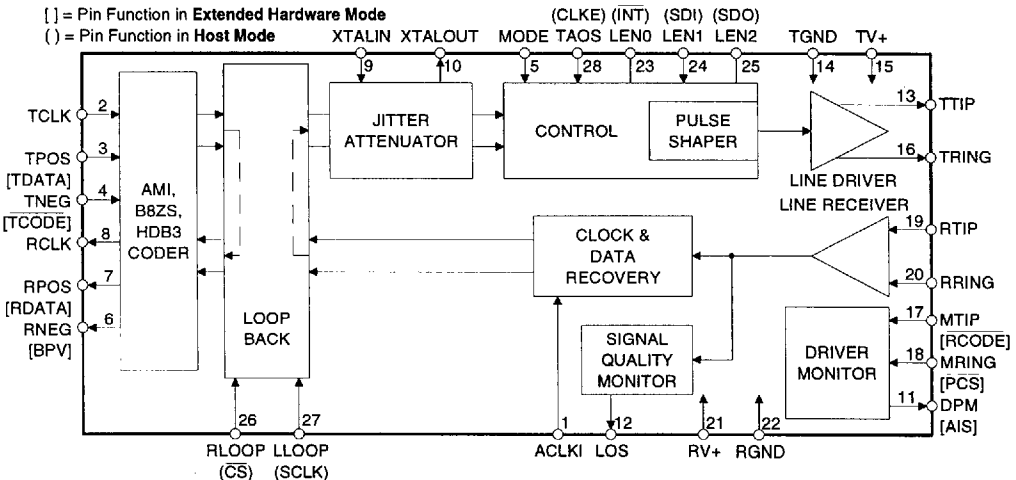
[ ] = Pin Function in **Extended Hardware Mode**
( ) = Pin Function in **Host Mode**

XTALIN 9
XTALOUT 10
MODE 5
(CLKE) TAOS 28
$(\overline{INT})$ LEN0 23
(SDI) LEN1 24
(SDO) LEN2 25
TGND 14
TV+ 15

TCLK 2
TPOS [TDATA] 3
$\overline{TNEG}$ $[\overline{TCODE}]$ 4
RCLK 8
RPOS [RDATA] 7
RNEG [BPV] 6

AMI, B8ZS, HDB3 CODER

LOOP BACK

JITTER ATTENUATOR

CONTROL

PULSE SHAPER

13 TTIP
16 TRING
LINE DRIVER
LINE RECEIVER
19 RTIP
20 RRING

CLOCK & DATA RECOVERY

SIGNAL QUALITY MONITOR

DRIVER MONITOR

17 MTIP $[\overline{RCODE}]$
18 MRING $[\overline{PCS}]$
11 DPM [AIS]

26 RLOOP $(\overline{CS})$
27 LLOOP (SCLK)
1 ACLKI
12 LOS
21 RV+
22 RGND